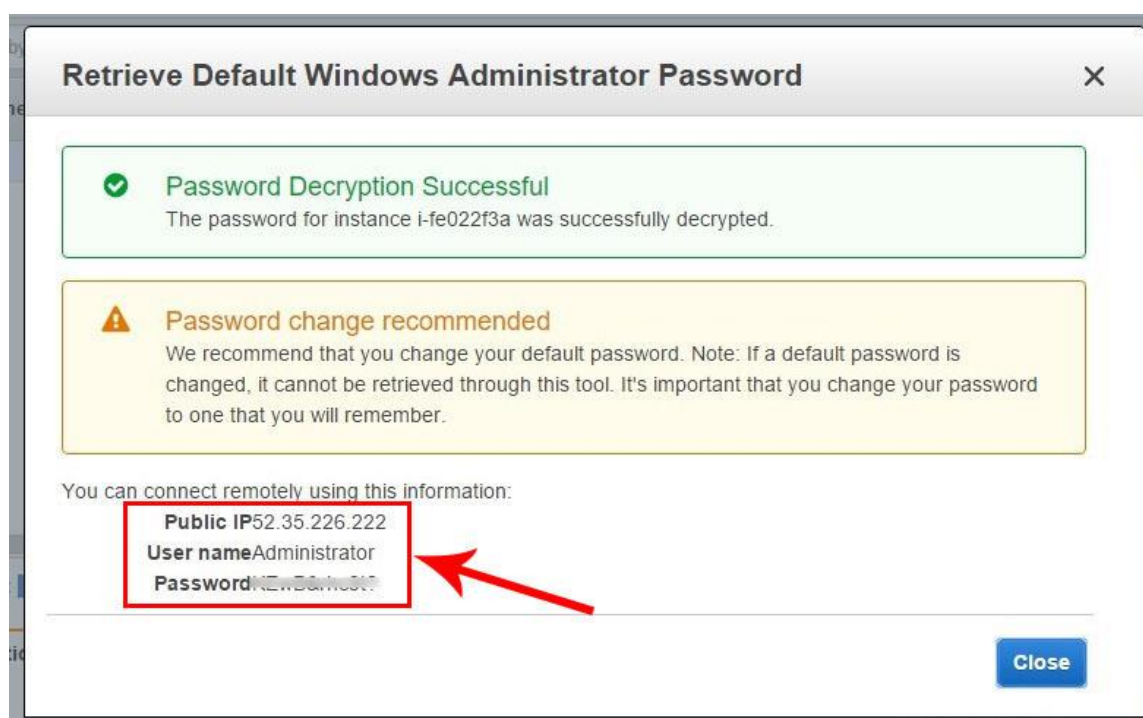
Retrieve Default Windows Administrator Password ×

Password Decryption Successful
The password for instance i-fe022f3a was successfully decrypted.

Password change recommended
We recommend that you change your default password. Note: If a default password is changed, it cannot be retrieved through this tool. It's important that you change your password to one that you will remember.

You can connect remotely using this information:
Public IP52.35.226.222
User nameAdministrator
Password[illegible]

Close